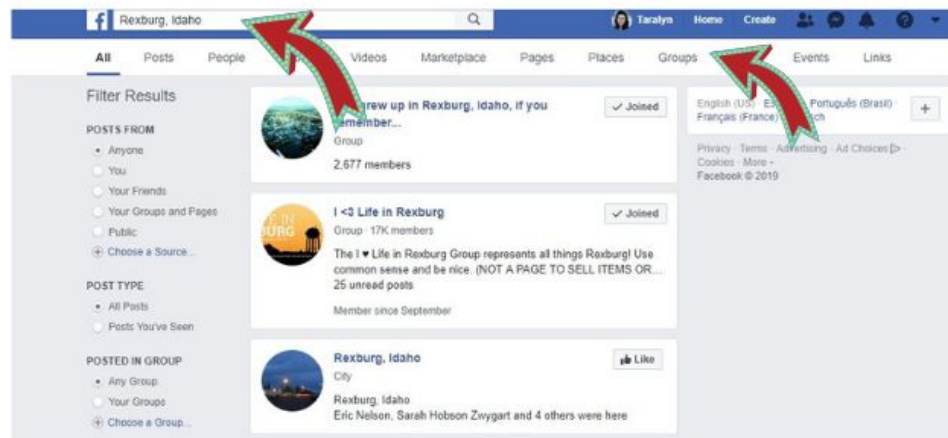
f Rexburg, Idaho

Taralyn Home Create

All Posts People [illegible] Videos Marketplace Pages Places Groups Events Links

Filter Results

POSTS FROM
Anyone
You
Your Friends
Your Groups and Pages
Public
Choose a Source...

POST TYPE
All Posts
Posts You've Seen

POSTED IN GROUP
Any Group
Your Groups
Choose a Group...

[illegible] grew up in Rexburg, Idaho, if you remember...
Group
2,677 members
✓ Joined

I <3 Life in Rexburg
Group · 17K members
The I ♥ Life in Rexburg Group represents all things Rexburg! Use common sense and be nice. (NOT A PAGE TO SELL ITEMS OR...
25 unread posts
Member since September
✓ Joined

Rexburg, Idaho
City
Rexburg, Idaho
Eric Nelson, Sarah Hobson Zwygart and 4 others were here
Like

English (US) · Es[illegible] · Português (Brasil) · Français (France) · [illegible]ch
Privacy · Terms · Advertising · Ad Choices · Cookies · More ·
Facebook © 2019